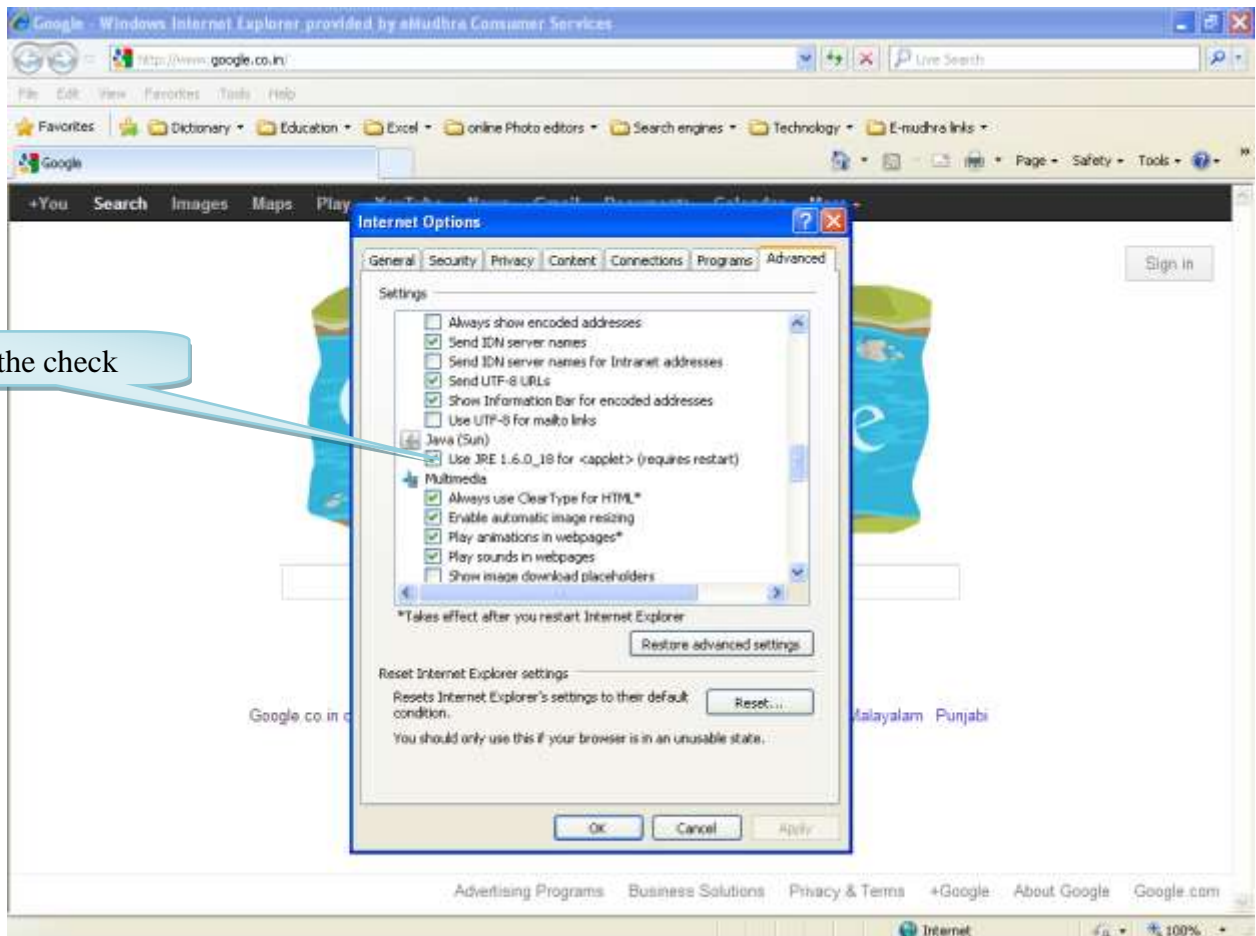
Google - Windows Internet Explorer provided by eMudhra Consumer Services

http://www.google.co.in/

Live Search

File Edit View Favorites Tools Help

Favorites Dictionary Education Excel online Photo editors Search engines Technology E-mudhra links

Google

Page Safety Tools

+You Search Images Maps Play

Sign in

the check

Internet Options

General Security Privacy Content Connections Programs Advanced

Settings

Always show encoded addresses
Send IDN server names
Send IDN server names for Intranet addresses
Send UTF-8 URLs
Show Information Bar for encoded addresses
Use UTF-8 for mailto links
Java (Sun)
Use JRE 1.6.0_18 for <applet> (requires restart)
Multimedia
Always use ClearType for HTML*
Enable automatic image resizing
Play animations in webpages*
Play sounds in webpages
Show image download placeholders

*Takes effect after you restart Internet Explorer

Restore advanced settings

Reset Internet Explorer settings

Resets Internet Explorer's settings to their default condition.

Reset...

You should only use this if your browser is in an unusable state.

OK Cancel Apply

Google.co.in c

Malayalam Punjabi

Advertising Programs Business Solutions Privacy & Terms +Google About Google Google.com

Internet

100%